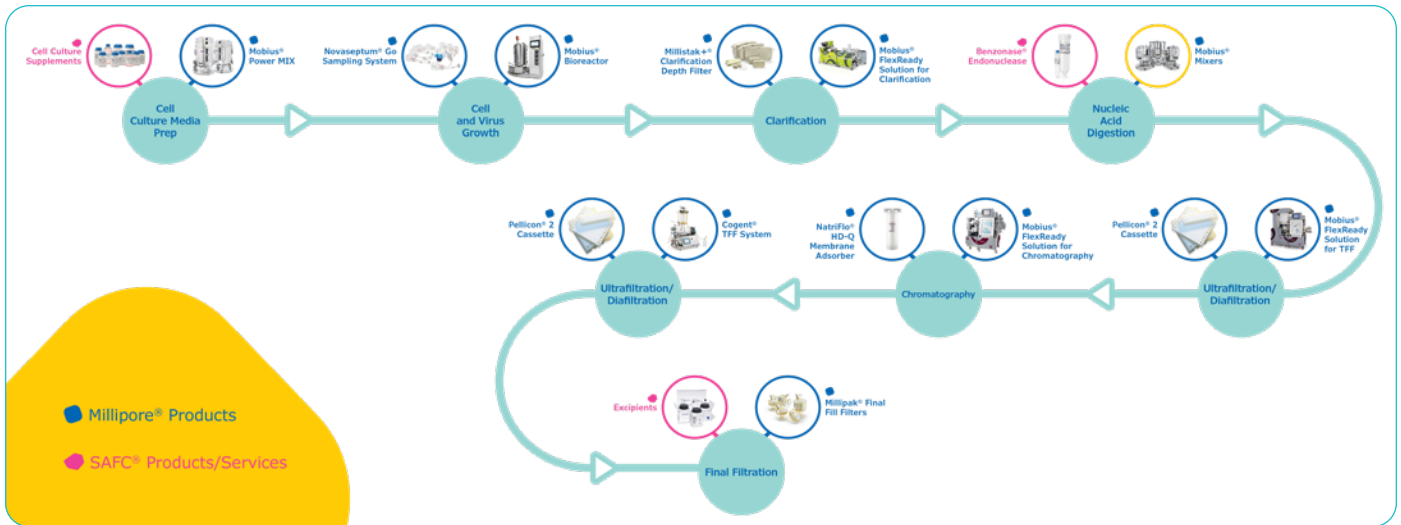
Cell Culture Supplements

Mobius® Power MIX

Cell Culture Media Prep

Novaseptum® Go Sampling System

Mobius® Bioreactor

Cell and Virus Growth

Millistak+® Clarification Depth Filter

Mobius® FlexReady Solution for Clarification

Clarification

Benzonase® Endonuclease

Mobius® Mixers

Nucleic Acid Digestion

Pellicon® 2 Cassette

Mobius® FlexReady Solution for TFF

Ultrafiltration/ Diafiltration

NatriFlo® HD-Q Membrane Adsorber

Mobius® FlexReady Solution for Chromatography

Chromatography

Pellicon® 2 Cassette

Cogent® TFF System

Ultrafiltration/ Diafiltration

Excipients

Millipak® Final Fill Filters

Final Filtration

Millipore® Products

SAFC® Products/Services